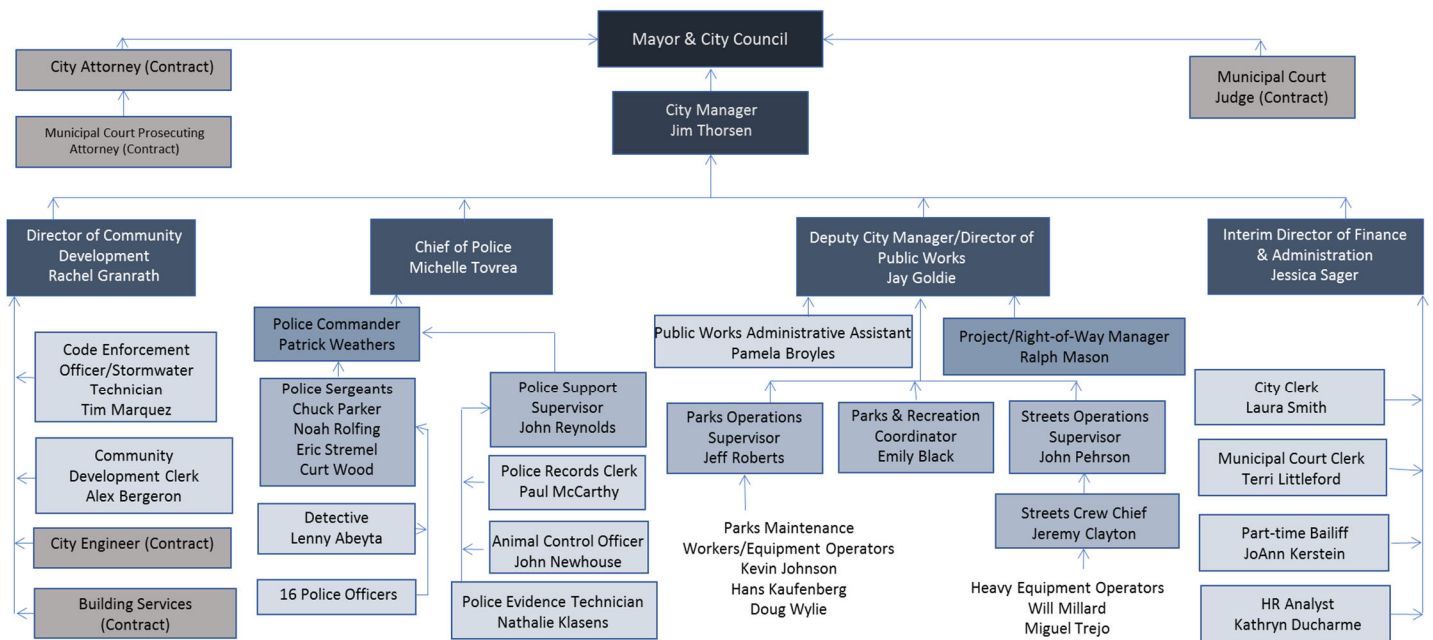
Mayor & City Council

City Attorney (Contract)

Municipal Court Prosecuting Attorney (Contract)

Municipal Court Judge (Contract)

City Manager
Jim Thorsen

Director of Community Development
Rachel Granrath

Code Enforcement Officer/Stormwater Technician
Tim Marquez

Community Development Clerk
Alex Bergeron

City Engineer (Contract)

Building Services (Contract)

Chief of Police
Michelle Tovrea

Police Commander
Patrick Weathers

Police Sergeants
Chuck Parker
Noah Rolfing
Eric Stremel
Curt Wood

Detective
Lenny Abeyta

16 Police Officers

Police Support Supervisor
John Reynolds

Police Records Clerk
Paul McCarthy

Animal Control Officer
John Newhouse

Police Evidence Technician
Nathalie Klasens

Deputy City Manager/Director of Public Works
Jay Goldie

Public Works Administrative Assistant
Pamela Broyles

Project/Right-of-Way Manager
Ralph Mason

Parks Operations Supervisor
Jeff Roberts

Parks Maintenance Workers/Equipment Operators
Kevin Johnson
Hans Kaufenberg
Doug Wylie

Parks & Recreation Coordinator
Emily Black

Streets Operations Supervisor
John Pehrson

Streets Crew Chief
Jeremy Clayton

Heavy Equipment Operators
Will Millard
Miguel Trejo

Interim Director of Finance & Administration
Jessica Sager

City Clerk
Laura Smith

Municipal Court Clerk
Terri Littleford

Part-time Bailiff
JoAnn Kerstein

HR Analyst
Kathryn Ducharme